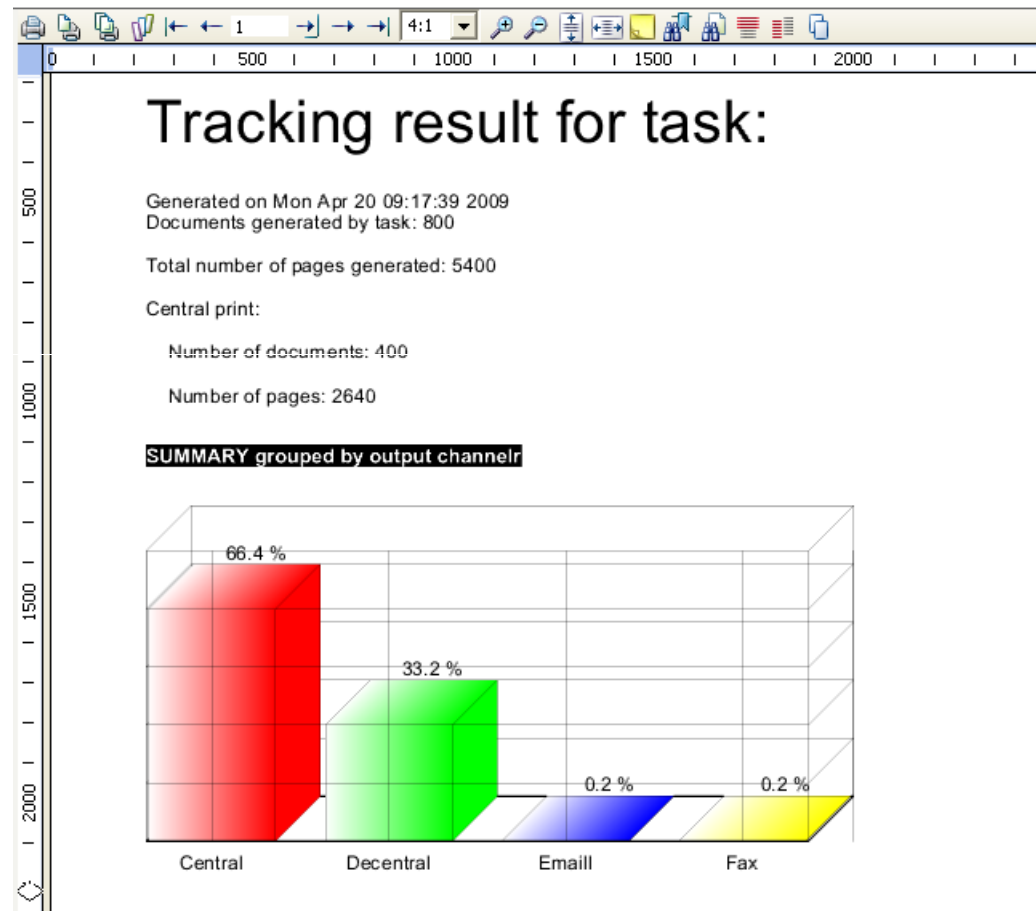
1 4:1

0 500 1000 1500 2000

500 1000 1500 2000

Tracking result for task:

Generated on Mon Apr 20 09:17:39 2009
Documents generated by task: 800

Total number of pages generated: 5400

Central print:

Number of documents: 400

Number of pages: 2640

SUMMARY grouped by output channelr

66.4 %

33.2 %

0.2 %

0.2 %

Central

Decentral

Emaill

Fax